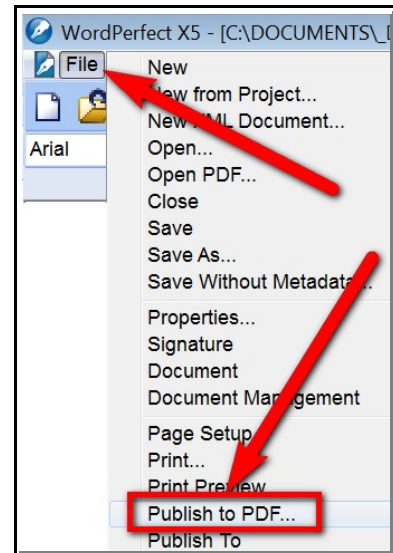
WordPerfect X5 - [C:\DOCUMENTS\_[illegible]

File

Arial

New
New from Project...
New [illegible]ML Document...
Open...
Open PDF...
Close
Save
Save As...
Save Without Metadat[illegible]...

Properties...
Signature
Document
Document Ma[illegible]gement

Page Setup
Print...
Print Preview
Publish to PDF...
Publish To